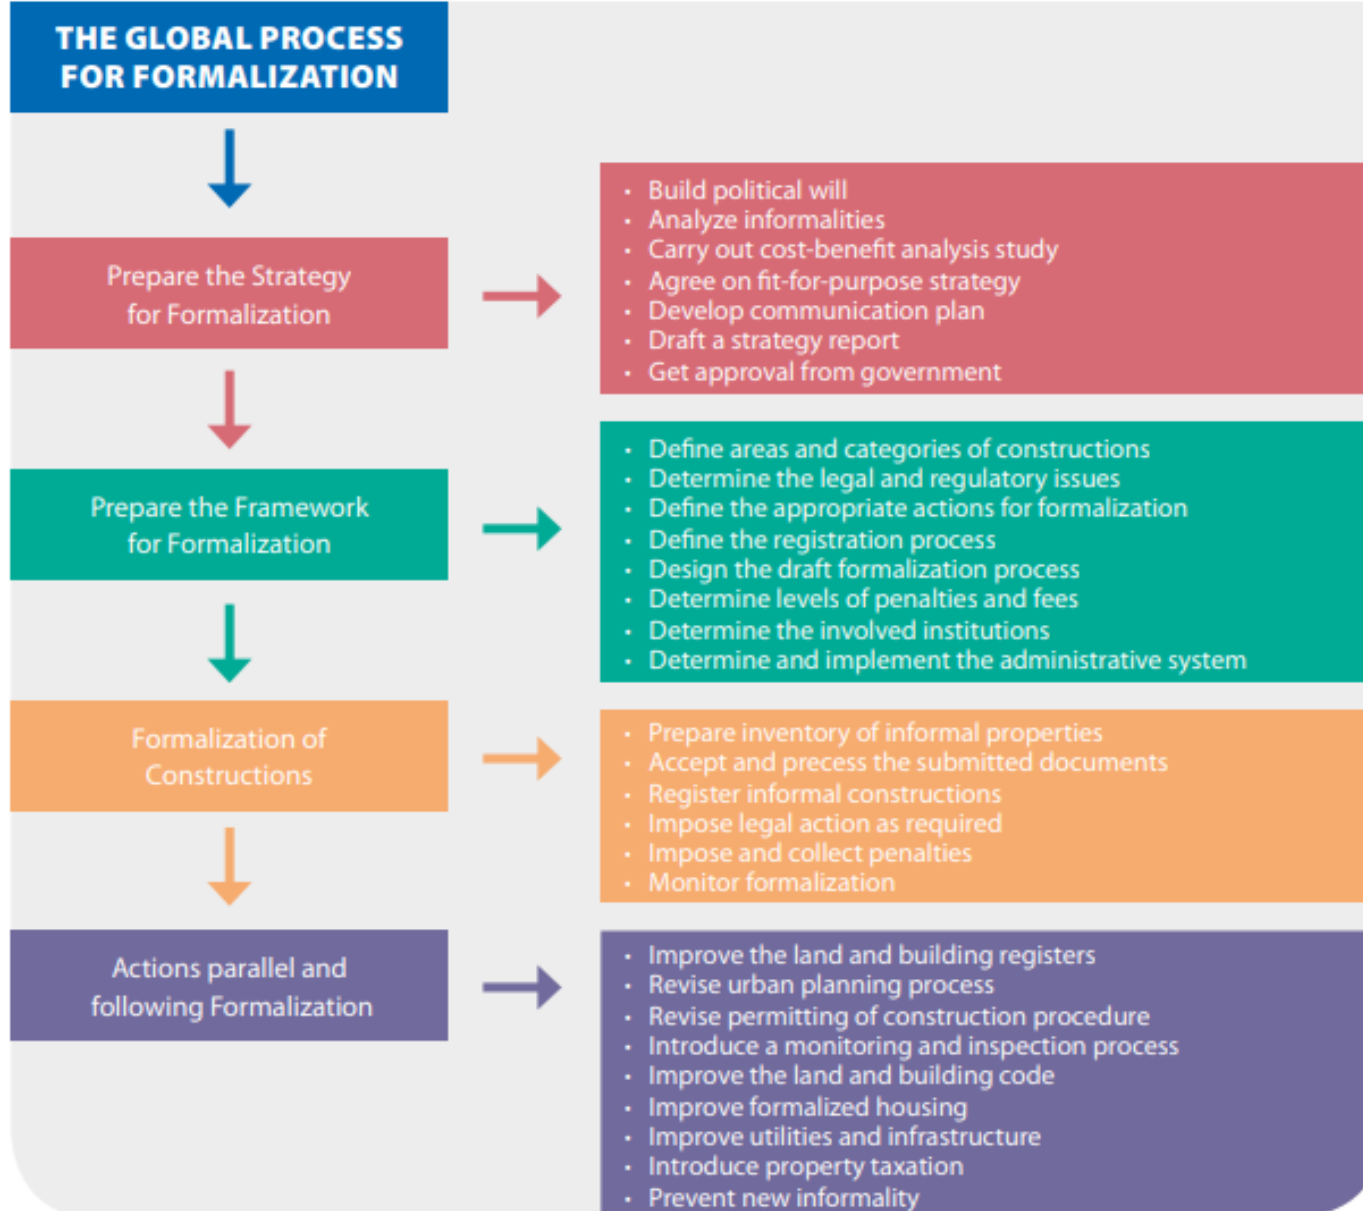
THE GLOBAL PROCESS FOR FORMALIZATION

Prepare the Strategy for Formalization

- Build political will
- Analyze informalities
- Carry out cost-benefit analysis study
- Agree on fit-for-purpose strategy
- Develop communication plan
- Draft a strategy report
- Get approval from government

Prepare the Framework for Formalization

- Define areas and categories of constructions
- Determine the legal and regulatory issues
- Define the appropriate actions for formalization
- Define the registration process
- Design the draft formalization process
- Determine levels of penalties and fees
- Determine the involved institutions
- Determine and implement the administrative system

Formalization of Constructions

- Prepare inventory of informal properties
- Accept and precess the submitted documents
- Register informal constructions
- Impose legal action as required
- Impose and collect penalties
- Monitor formalization

Actions parallel and following Formalization

- Improve the land and building registers
- Revise urban planning process
- Revise permitting of construction procedure
- Introduce a monitoring and inspection process
- Improve the land and building code
- Improve formalized housing
- Improve utilities and infrastructure
- Introduce property taxation
- Prevent new informality